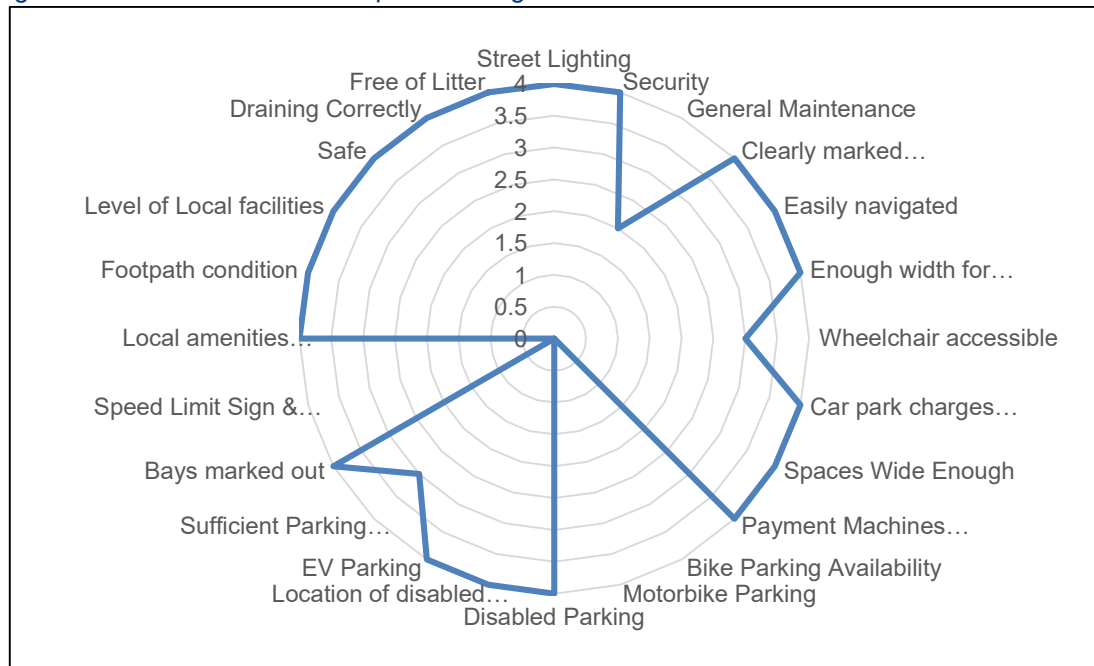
Street Lighting
Security
General Maintenance
Clearly marked…
Easily navigated
Enough width for…
Wheelchair accessible
Car park charges…
Spaces Wide Enough
Payment Machines…
Bike Parking Availability
Motorbike Parking
Disabled Parking
Location of disabled…
EV Parking
Sufficient Parking…
Bays marked out
Speed Limit Sign &…
Local amenities…
Footpath condition
Level of Local facilities
Safe
Draining Correctly
Free of Litter

4
3.5
3
2.5
2
1.5
1
0.5
0